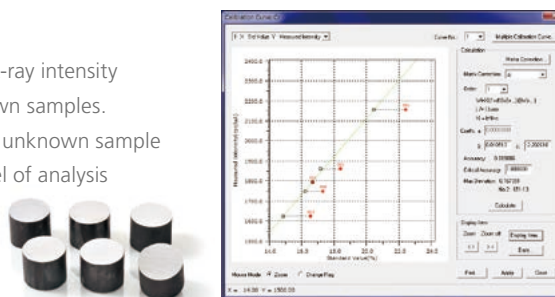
-ray intensity
wn samples.
unknown sample
el of analysis

Calibration Curve Cr

X - Std Value Y : Measured Intensity

Curve No. 1 Multiple Calibration Curve

Calculation

Matrix Correction...

Matrix Correction: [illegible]

Order: 1

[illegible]

Coeffs. a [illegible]

b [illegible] c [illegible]

Accuracy: 0.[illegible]

Critical Accuracy: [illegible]

Max Deviation: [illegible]

Calculate

Display Item

Zoom Zoom off Display Item

Back

Mouse Mode Zoom Change Plug

Print Apply Close

X = 14.00 Y = 1900.00

Measured Intensity (cps/mA)

Standard Value (%)

2400.0
2300.0
2200.0
2100.0
2000.0
1900.0
1800.0
1700.0
1600.0
1500.0
1400.0

14.0
16.0
18.0
20.0
22.0
24.0